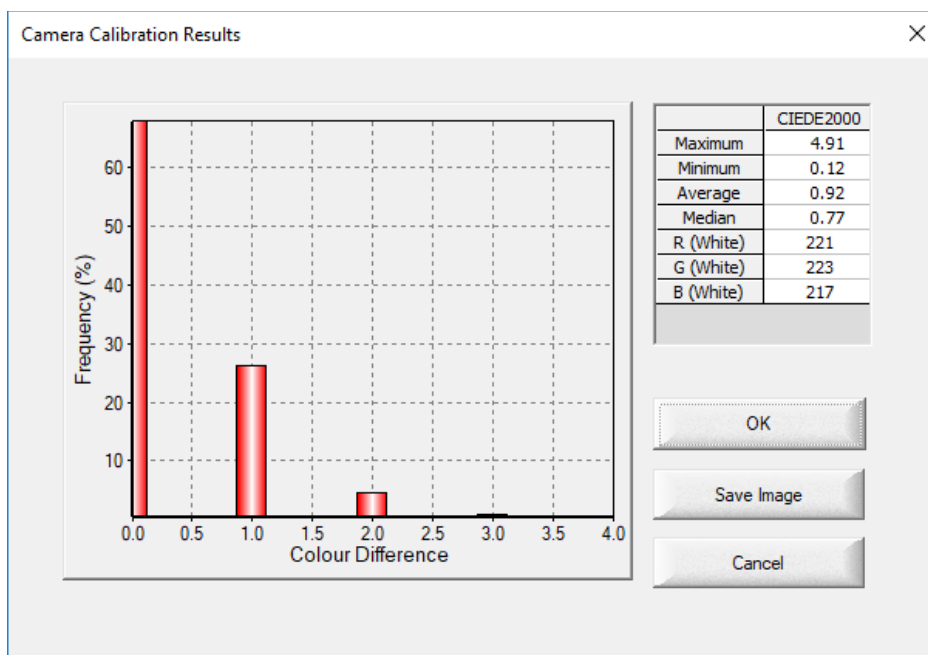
Camera Calibration Results

X

60
50
40
30
20
10
Frequency (%)
0.0 0.5 1.0 1.5 2.0 2.5 3.0 3.5 4.0
Colour Difference

| | CIEDE2000 |
|---|---|
| Maximum | 4.91 |
| Minimum | 0.12 |
| Average | 0.92 |
| Median | 0.77 |
| R (White) | 221 |
| G (White) | 223 |
| B (White) | 217 |

OK

Save Image

Cancel